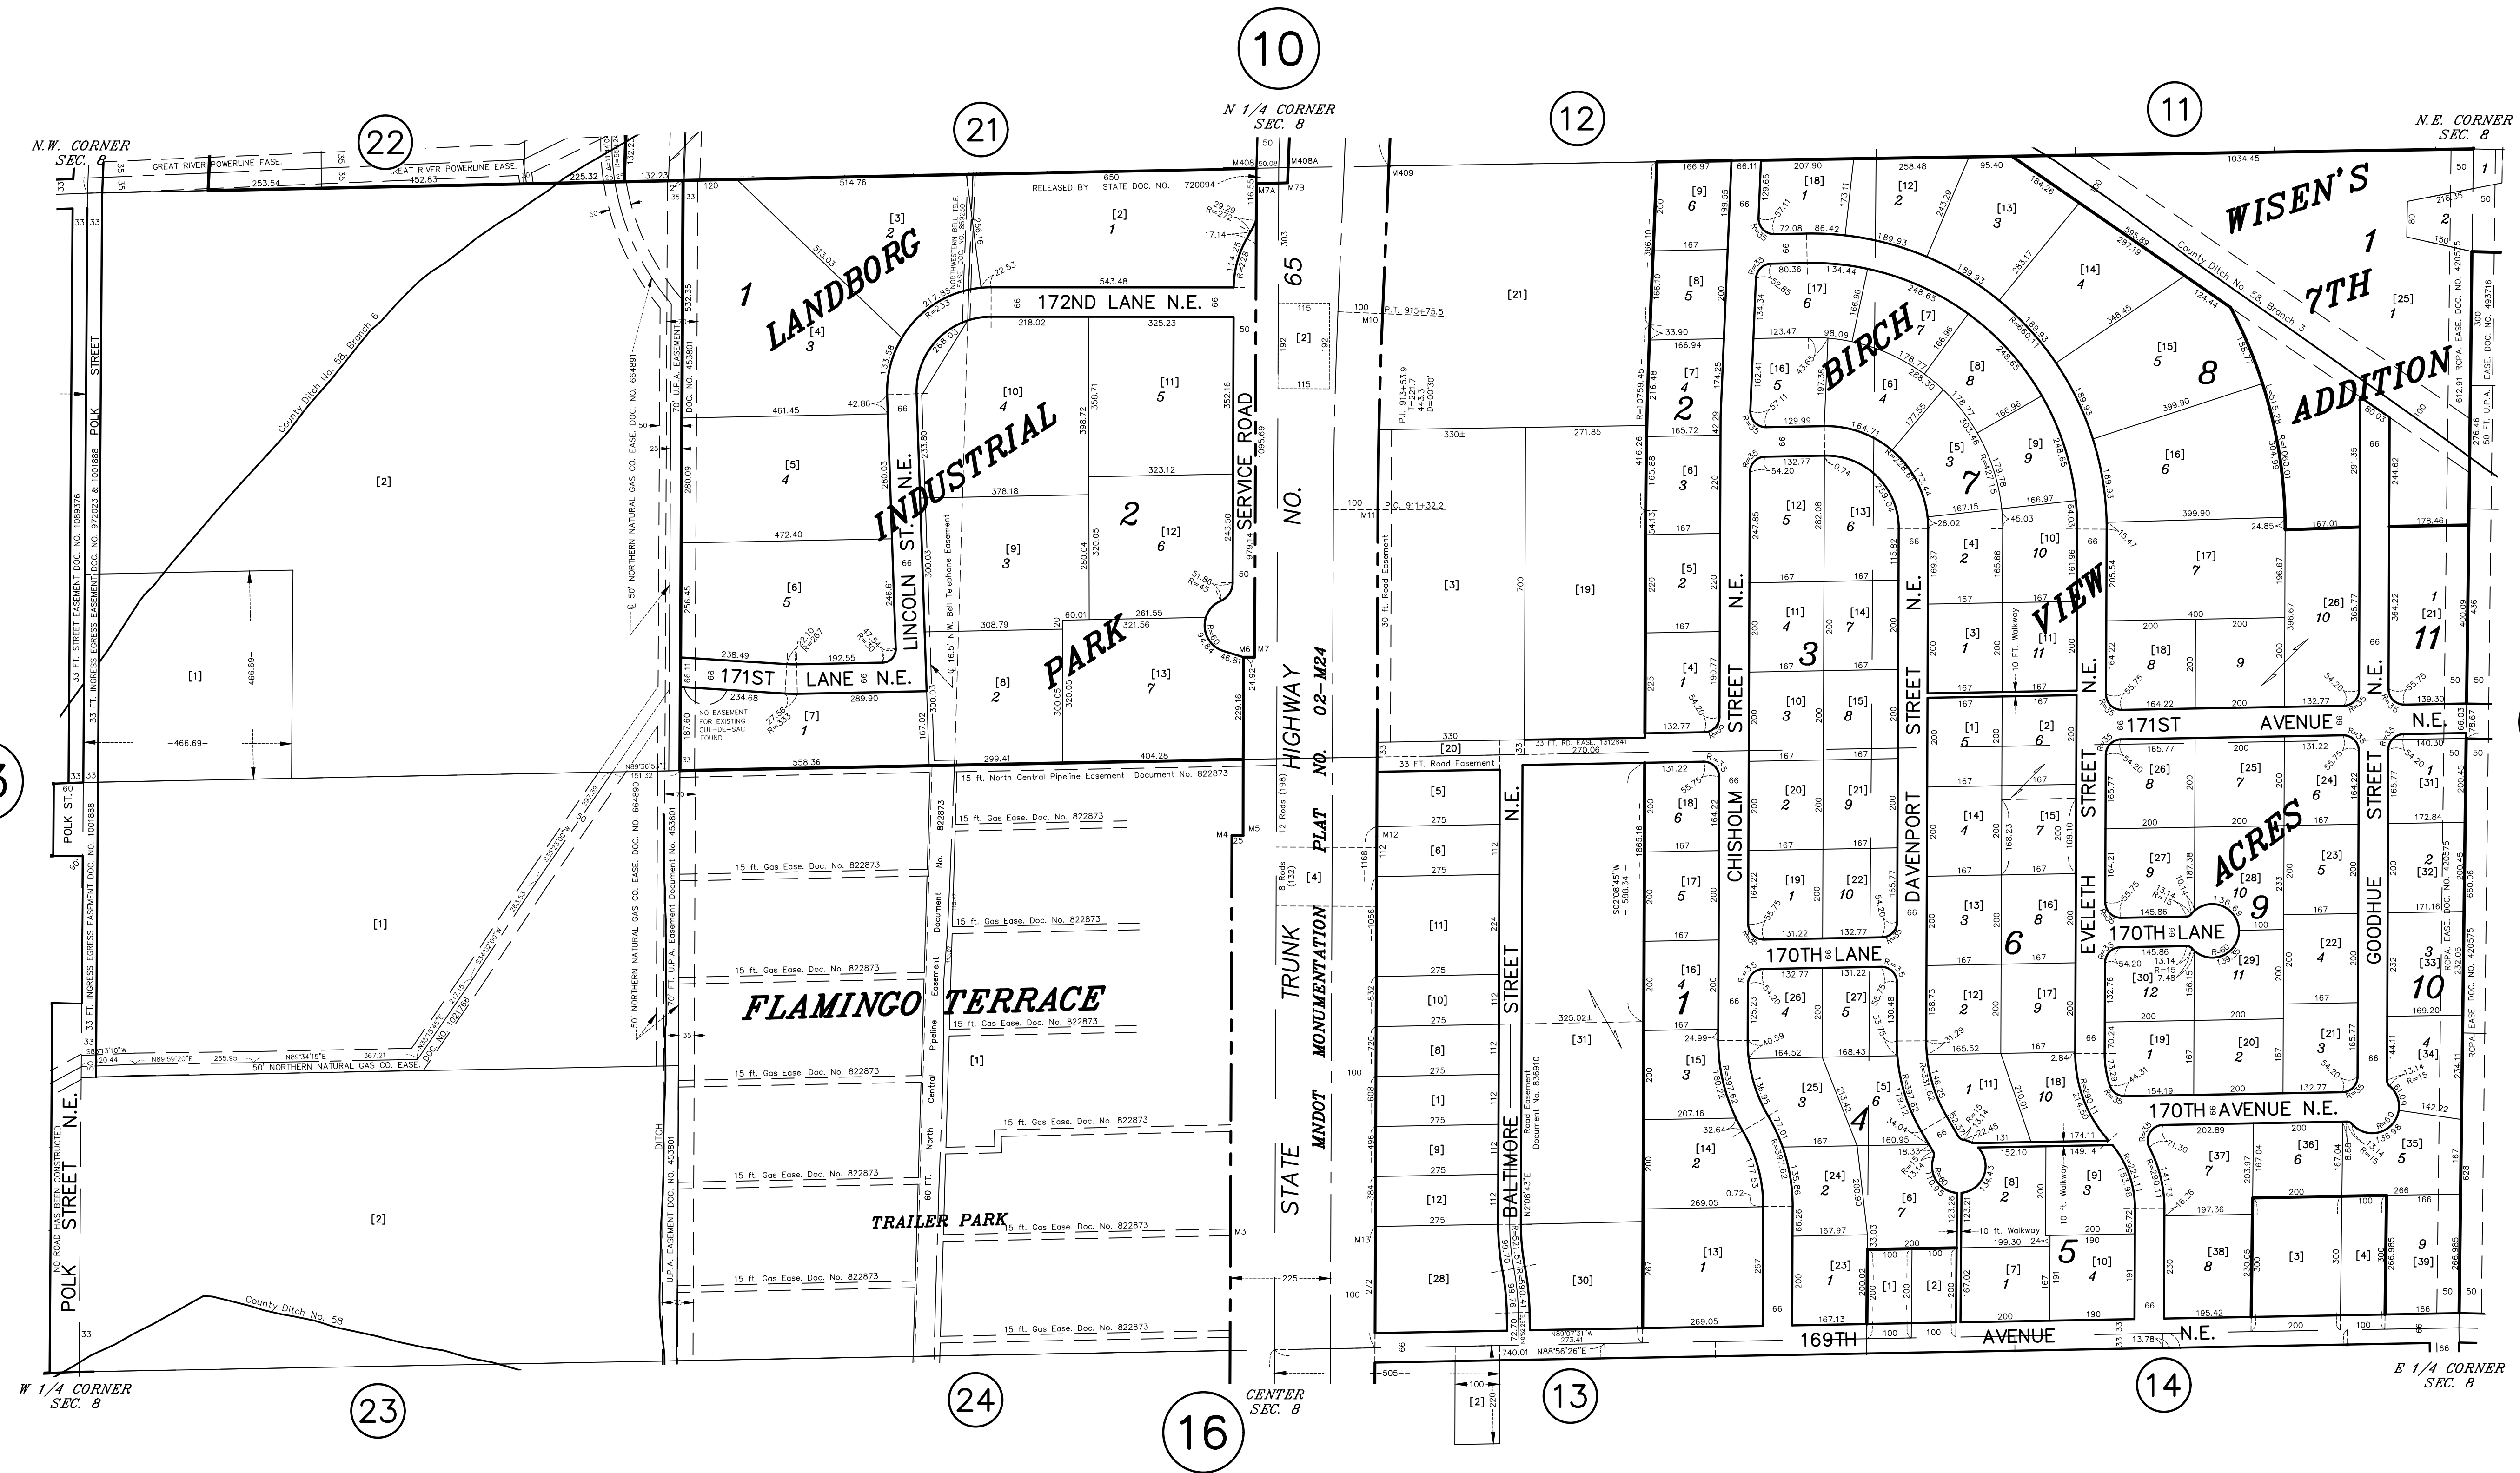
10

N 1/4 CORNER SEC. 8

12

11

N.E. CORNER SEC. 8

N.W. CORNER SEC. 8

22

21

GREAT RIVER POWERLINE EASE.

GREAT RIVER POWERLINE EASE.

253.54

452.83

225.32

132.23

514.76

650

RELEASED BY STATE DOC. NO. 720094

M408

M408A

M7A

M7B

M409

166.97

207.90

258.48

95.40

1034.45

WISEN'S 7TH ADDITION

LANDBORG INDUSTRIAL PARK

172ND LANE N.E.

543.48

218.02

325.23

LINCOLN ST. N.E.

SERVICE ROAD

171ST LANE N.E.

NO EASEMENT FOR EXISTING CUL-DE-SAC FOUND

STATE TRUNK HIGHWAY NO. 65

MNDOT MONUMENTATION PLAT NO. 02-M24

BIRCH VIEW ACRES

CHISHOLM STREET N.E.

DAVENPORT STREET N.E.

EVELETH STREET N.E.

GOODHUE STREET N.E.

171ST AVENUE N.E.

170TH LANE

170TH AVENUE N.E.

169TH AVENUE N.E.

BALTIMORE STREET N.E.

County Ditch No. 58, Branch 3

County Ditch No. 58, Branch 6

County Ditch No. 58

33 FT. STREET EASEMENT DOC. NO. 1089376

33 FT. INGRESS EGRESS EASEMENT DOC. NO. 972023 & 1001888

33 FT. INGRESS EGRESS EASEMENT DOC. NO. 1001888

POLK STREET

POLK ST.

POLK STREET N.E.

NO ROAD HAS BEEN CONSTRUCTED

50' NORTHERN NATURAL GAS CO. EASE.

50' NORTHERN NATURAL GAS CO. EASE. DOC. NO. 664891

70' U.P.A. EASEMENT DOC. NO. 453801

70 Ft. U.P.A. Easement Document No. 453801

U.P.A. EASEMENT DOC. NO. 453801

DITCH

FLAMINGO TERRACE

TRAILER PARK

15 ft. North Central Pipeline Easement Document No. 822873

15 ft. Gas Ease. Doc. No. 822873

60 FT. North Central Pipeline Easement Document No. 822873

16.5' N.W. Bell Telephone Easement

NORTHWESTERN BELL TELE EASE.

33 FT. Road Easement

33 FT. RD. EASE. 1312841

30 ft. Road Easement

Road Easement Document No. 835910

10 FT. Walkway

10 ft. Walkway

RCPA. EASE. DOC. NO. 420575

50 FT. U.P.A. EASE. DOC. NO. 493716

W 1/4 CORNER SEC. 8

23

24

16

CENTER SEC. 8

13

14

E 1/4 CORNER SEC. 8